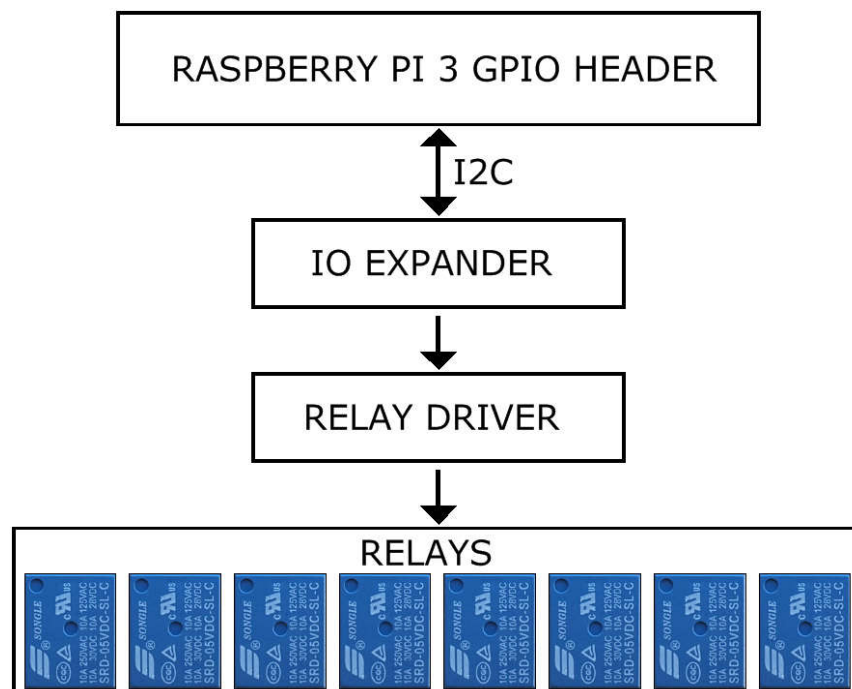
RASPBERRY PI 3 GPIO HEADER

I2C

IO EXPANDER

RELAY DRIVER

RELAYS

SONGLE 10A 250VAC 10A 125VAC 10A 30VDC 10A 28VDC SRD-05VDC-SL-C

SONGLE 10A 250VAC 10A 125VAC 10A 30VDC 10A 28VDC SRD-05VDC-SL-C

SONGLE 10A 250VAC 10A 125VAC 10A 30VDC 10A 28VDC SRD-05VDC-SL-C

SONGLE 10A 250VAC 10A 125VAC 10A 30VDC 10A 28VDC SRD-05VDC-SL-C

SONGLE 10A 250VAC 10A 125VAC 10A 30VDC 10A 28VDC SRD-05VDC-SL-C

SONGLE 10A 250VAC 10A 125VAC 10A 30VDC 10A 28VDC SRD-05VDC-SL-C

SONGLE 10A 250VAC 10A 125VAC 10A 30VDC 10A 28VDC SRD-05VDC-SL-C

SONGLE 10A 250VAC 10A 125VAC 10A 30VDC 10A 28VDC SRD-05VDC-SL-C